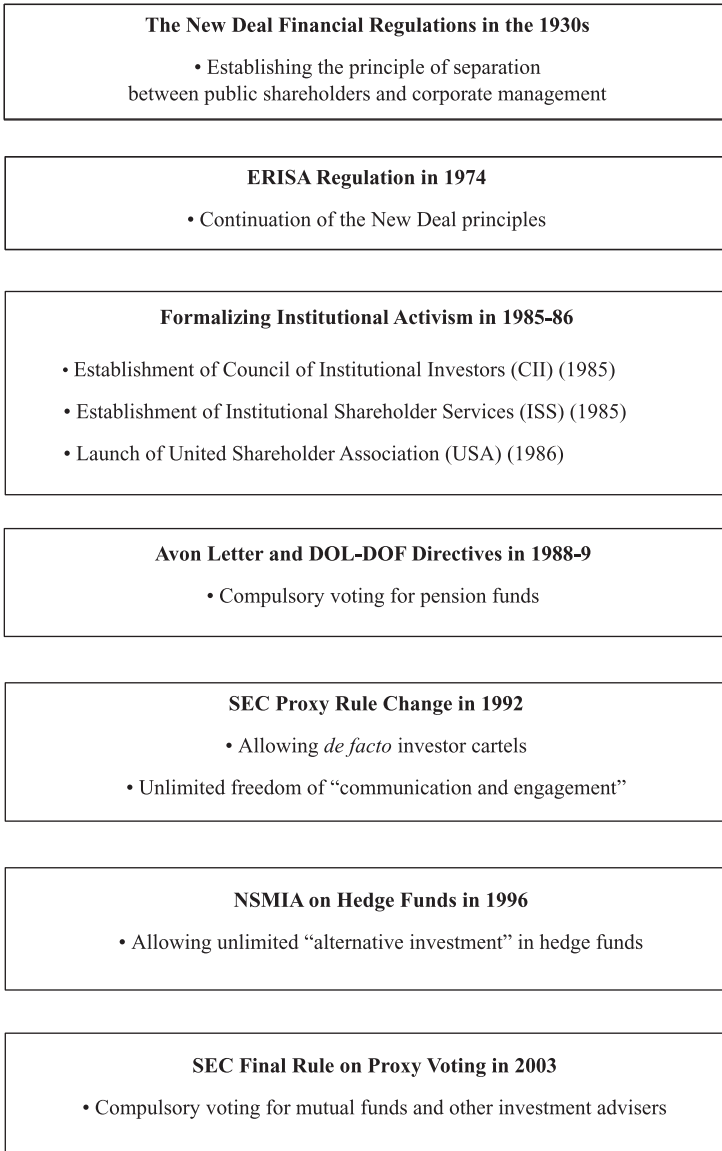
**The New Deal Financial Regulations in the 1930s**

• Establishing the principle of separation between public shareholders and corporate management

**ERISA Regulation in 1974**

• Continuation of the New Deal principles

**Formalizing Institutional Activism in 1985-86**

• Establishment of Council of Institutional Investors (CII) (1985)

• Establishment of Institutional Shareholder Services (ISS) (1985)

• Launch of United Shareholder Association (USA) (1986)

**Avon Letter and DOL-DOF Directives in 1988-9**

• Compulsory voting for pension funds

**SEC Proxy Rule Change in 1992**

• Allowing *de facto* investor cartels

• Unlimited freedom of "communication and engagement"

**NSMIA on Hedge Funds in 1996**

• Allowing unlimited "alternative investment" in hedge funds

**SEC Final Rule on Proxy Voting in 2003**

• Compulsory voting for mutual funds and other investment advisers